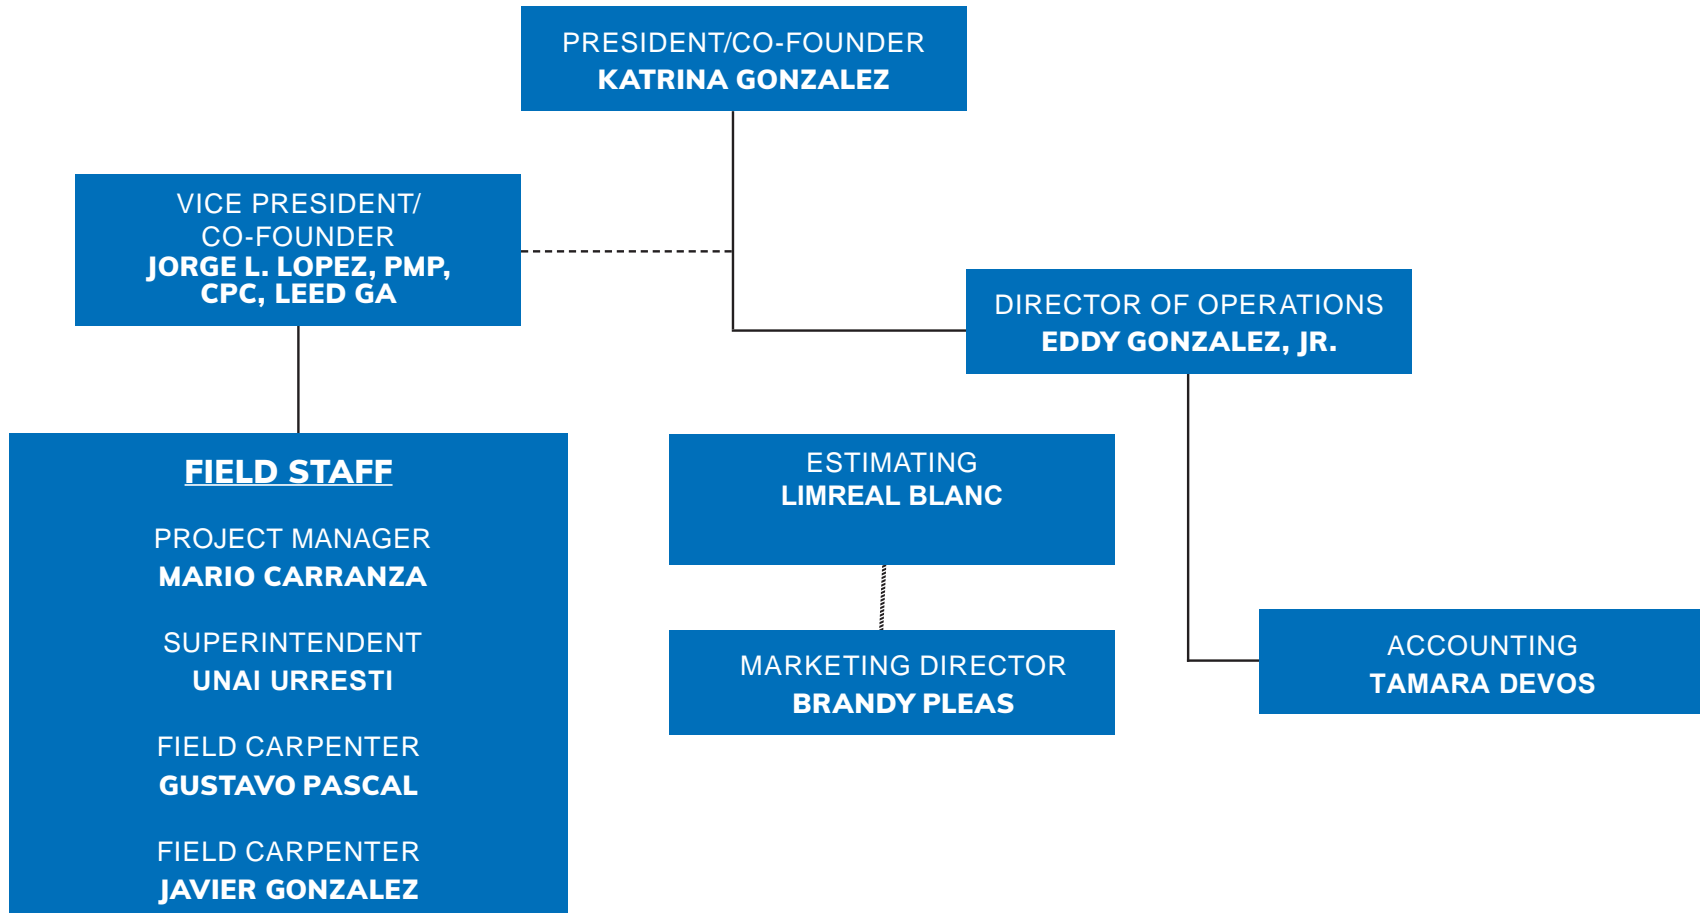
PRESIDENT/CO-FOUNDER
KATRINA GONZALEZ

VICE PRESIDENT/ CO-FOUNDER
JORGE L. LOPEZ, PMP, CPC, LEED GA

DIRECTOR OF OPERATIONS
EDDY GONZALEZ, JR.

FIELD STAFF

PROJECT MANAGER
MARIO CARRANZA

SUPERINTENDENT
UNAI URRESTI

FIELD CARPENTER
GUSTAVO PASCAL

FIELD CARPENTER
JAVIER GONZALEZ

ESTIMATING
LIMREAL BLANC

MARKETING DIRECTOR
BRANDY PLEAS

ACCOUNTING
TAMARA DEVOS